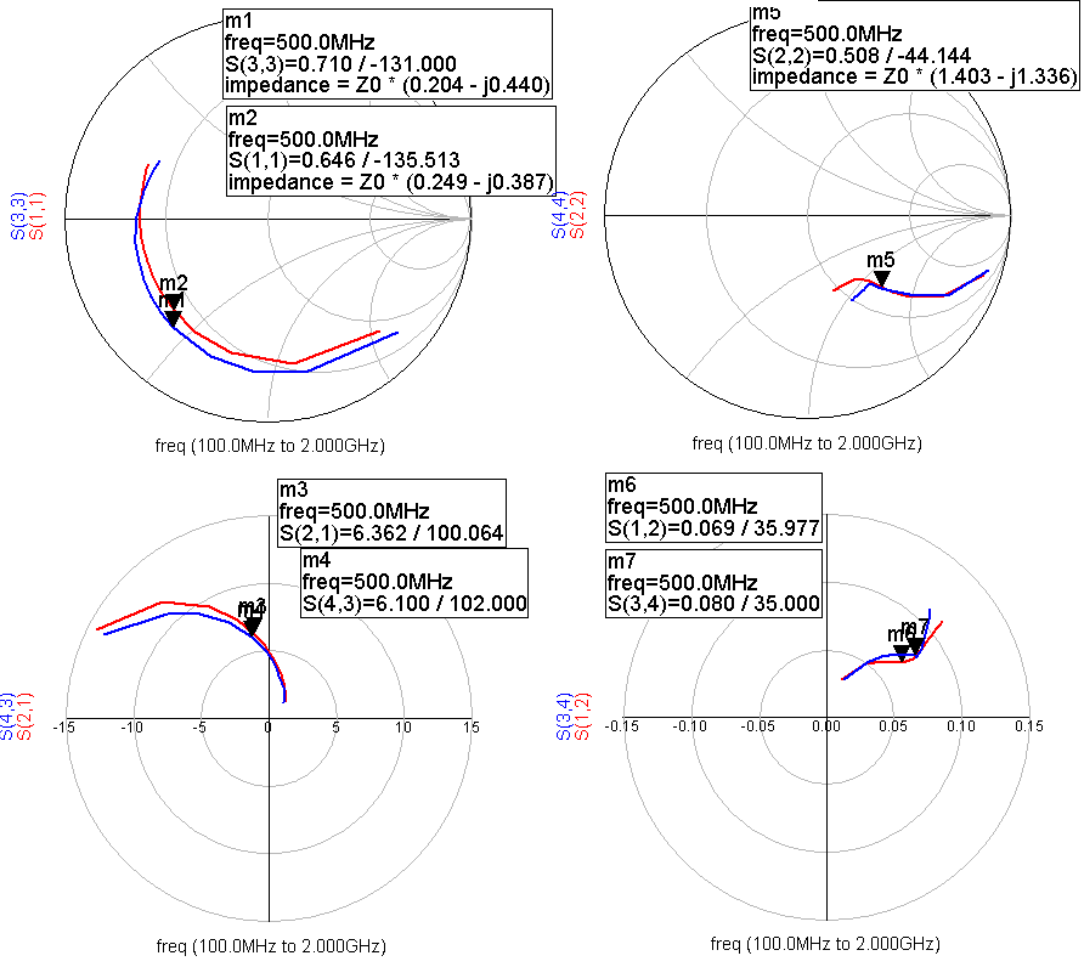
m1
freq=500.0MHz
S(3,3)=0.710 / -131.000
impedance = Z0 * (0.204 - j0.440)

m2
freq=500.0MHz
S(1,1)=0.646 / -135.513
impedance = Z0 * (0.249 - j0.387)

S(3,3)
S(1,1)

m2
m1

freq (100.0MHz to 2.000GHz)

m5
freq=500.0MHz
S(2,2)=0.508 / -44.144
impedance = Z0 * (1.403 - j1.336)

S(4,4)
S(2,2)

m5

freq (100.0MHz to 2.000GHz)

m3
freq=500.0MHz
S(2,1)=6.362 / 100.064

m4
freq=500.0MHz
S(4,3)=6.100 / 102.000

m3
m4

S(4,3)
S(2,1)

-15 -10 -5 0 5 10 15

freq (100.0MHz to 2.000GHz)

m6
freq=500.0MHz
S(1,2)=0.069 / 35.977

m7
freq=500.0MHz
S(3,4)=0.080 / 35.000

m6
m7

S(3,4)
S(1,2)

-0.15 -0.10 -0.05 0.00 0.05 0.10 0.15

freq (100.0MHz to 2.000GHz)